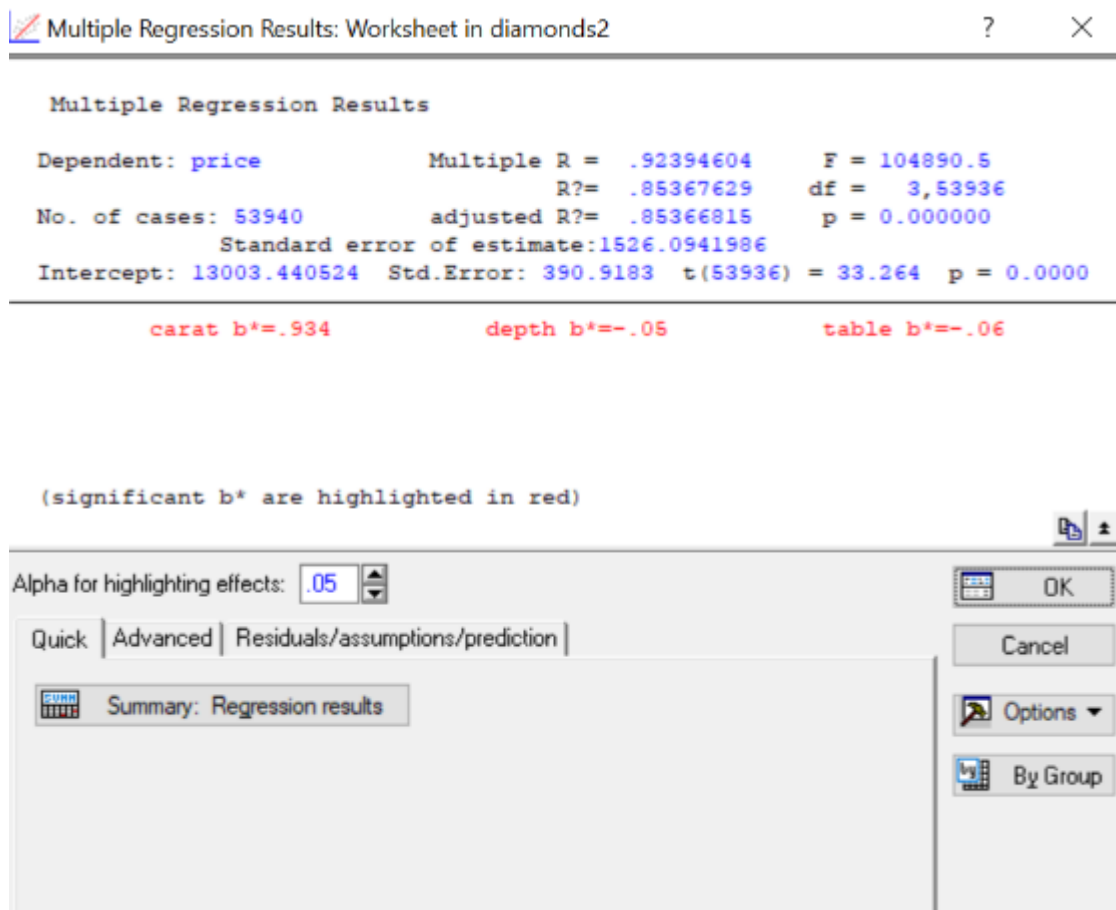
Multiple Regression Results: Worksheet in diamonds2 ? ×

Multiple Regression Results

Dependent: price Multiple R = .92394604 F = 104890.5
R?= .85367629 df = 3,53936
No. of cases: 53940 adjusted R?= .85366815 p = 0.000000
Standard error of estimate:1526.0941986
Intercept: 13003.440524 Std.Error: 390.9183 t(53936) = 33.264 p = 0.0000

carat b*=.934 depth b*=-.05 table b*=-.06

(significant b* are highlighted in red)

Alpha for highlighting effects: .05

Quick | Advanced | Residuals/assumptions/prediction

Summary: Regression results

OK
Cancel
Options
By Group